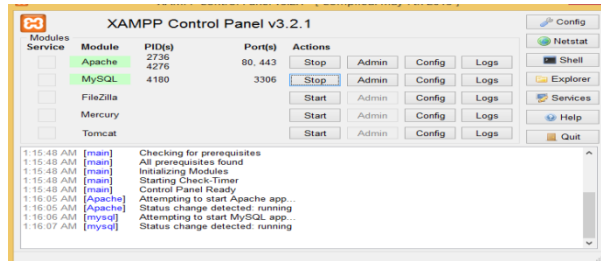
XAMPP Control Panel v3.2.1

Modules
Service | Module | PID(s) | Port(s) | Actions

| Service | Module | PID(s) | Port(s) | Actions | | | |
|---|---|---|---|---|---|---|---|
| | Apache | 2736 4276 | 80, 443 | Stop | Admin | Config | Logs |
| | MySQL | 4180 | 3306 | Stop | Admin | Config | Logs |
| | FileZilla | | | Start | Admin | Config | Logs |
| | Mercury | | | Start | Admin | Config | Logs |
| | Tomcat | | | Start | Admin | Config | Logs |

Config
Netstat
Shell
Explorer
Services
Help
Quit

1:15:48 AM [main] Checking for prerequisites
1:15:48 AM [main] All prerequisites found
1:15:48 AM [main] Initializing Modules
1:15:48 AM [main] Starting Check-Timer
1:15:48 AM [main] Control Panel Ready
1:16:05 AM [Apache] Attempting to start Apache app...
1:16:05 AM [Apache] Status change detected: running
1:16:06 AM [mysql] Attempting to start MySQL app...
1:16:07 AM [mysql] Status change detected: running